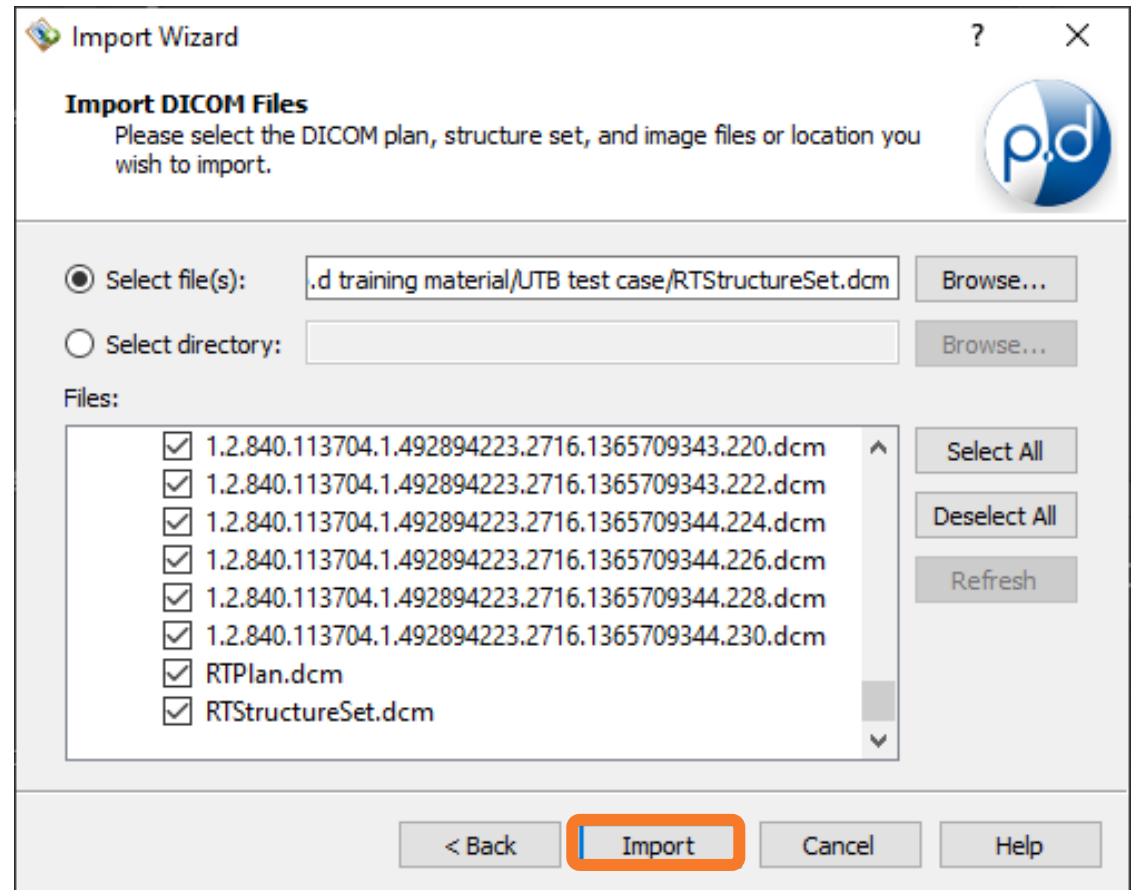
Import Wizard

?

X

Import DICOM Files

Please select the DICOM plan, structure set, and image files or location you wish to import.

p.d

Select file(s): .d training material/UTB test case/RTStructureSet.dcm

Browse...

Select directory:

Browse...

Files:

1.2.840.113704.1.492894223.2716.1365709343.220.dcm
1.2.840.113704.1.492894223.2716.1365709343.222.dcm
1.2.840.113704.1.492894223.2716.1365709344.224.dcm
1.2.840.113704.1.492894223.2716.1365709344.226.dcm
1.2.840.113704.1.492894223.2716.1365709344.228.dcm
1.2.840.113704.1.492894223.2716.1365709344.230.dcm
RTPlan.dcm
RTStructureSet.dcm

Select All

Deselect All

Refresh

< Back

Import

Cancel

Help